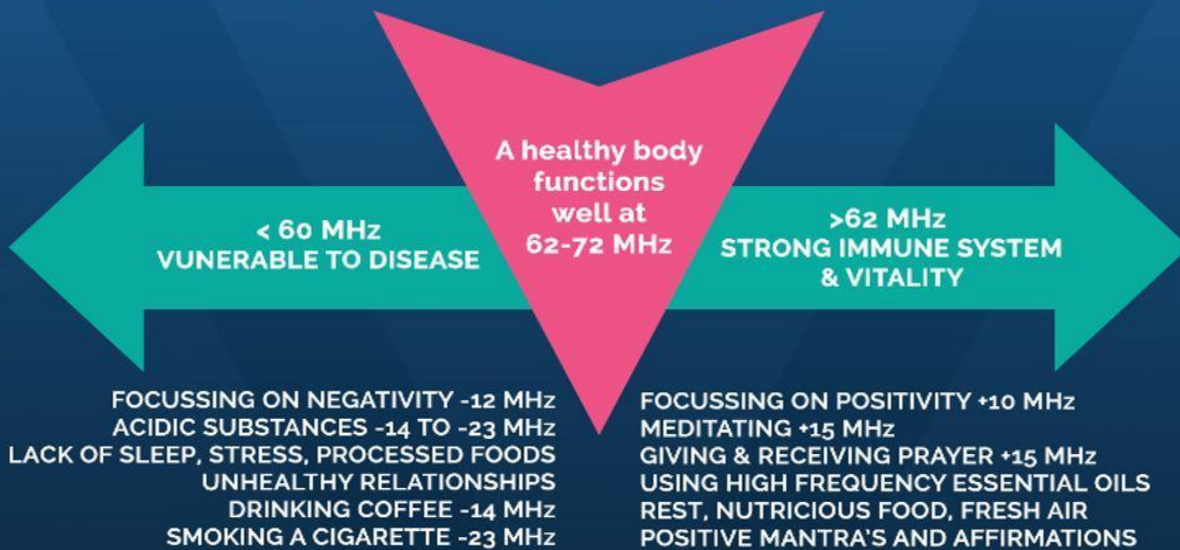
< 60 MHz
VUNERABLE TO DISEASE

A healthy body functions well at 62-72 MHz

>62 MHz
STRONG IMMUNE SYSTEM & VITALITY

FOCUSSING ON NEGATIVITY -12 MHz
ACIDIC SUBSTANCES -14 TO -23 MHz
LACK OF SLEEP, STRESS, PROCESSED FOODS
UNHEALTHY RELATIONSHIPS
DRINKING COFFEE -14 MHz
SMOKING A CIGARETTE -23 MHz

FOCUSSING ON POSITIVITY +10 MHz
MEDITATING +15 MHz
GIVING & RECEIVING PRAYER +15 MHz
USING HIGH FREQUENCY ESSENTIAL OILS
REST, NUTRICIOUS FOOD, FRESH AIR
POSITIVE MANTRA'S AND AFFIRMATIONS